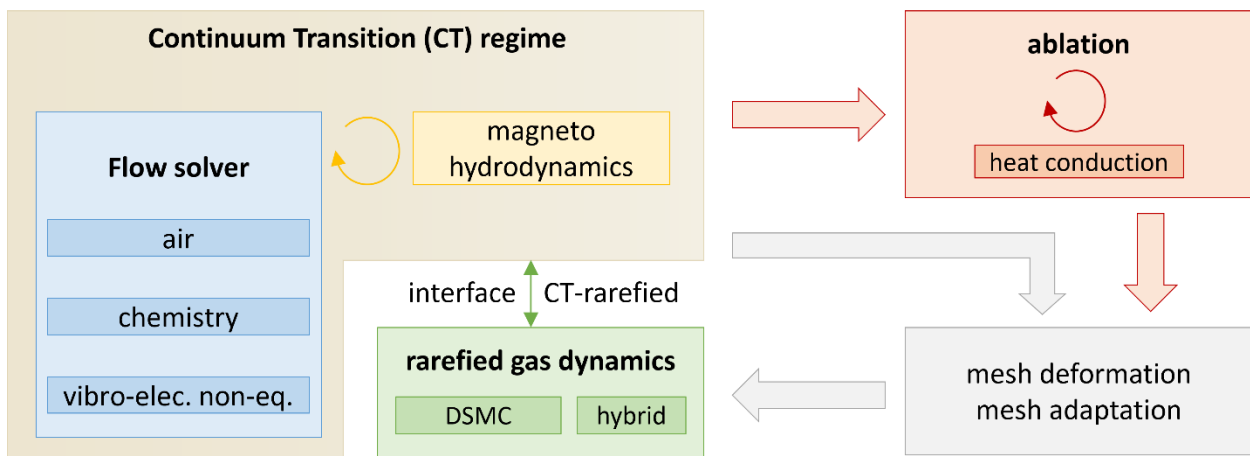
Continuum Transition (CT) regime

Flow solver

air

chemistry

vibro-elec. non-eq.

magneto hydrodynamics

ablation

heat conduction

interface CT-rarefied

rarefied gas dynamics

DSMC

hybrid

mesh deformation
mesh adaptation